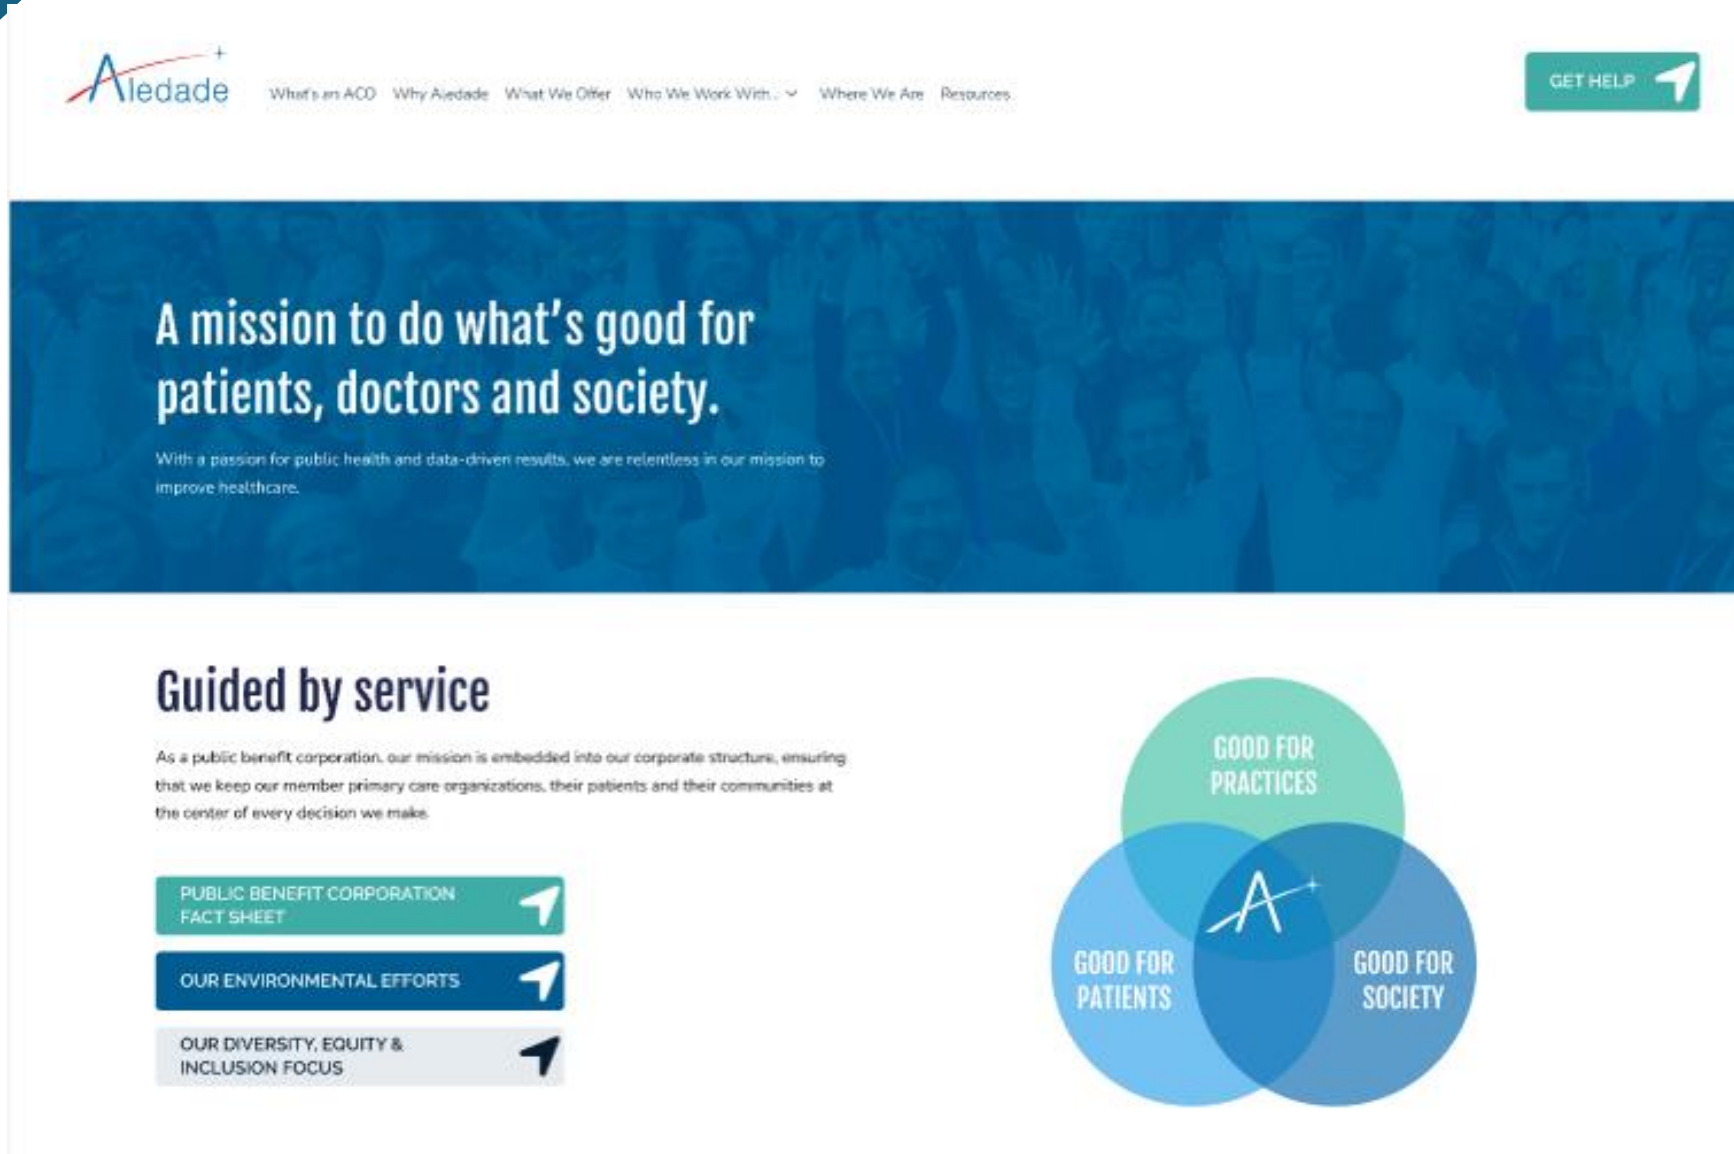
Aledade

What's an ACO Why Aledade What We Offer Who We Work With... Where We Are Resources

GET HELP

A mission to do what's good for patients, doctors and society.

With a passion for public health and data-driven results, we are relentless in our mission to improve healthcare.

Guided by service

As a public benefit corporation, our mission is embedded into our corporate structure, ensuring that we keep our member primary care organizations, their patients and their communities at the center of every decision we make.

PUBLIC BENEFIT CORPORATION FACT SHEET

OUR ENVIRONMENTAL EFFORTS

OUR DIVERSITY, EQUITY & INCLUSION FOCUS

GOOD FOR PRACTICES

GOOD FOR PATIENTS

GOOD FOR SOCIETY